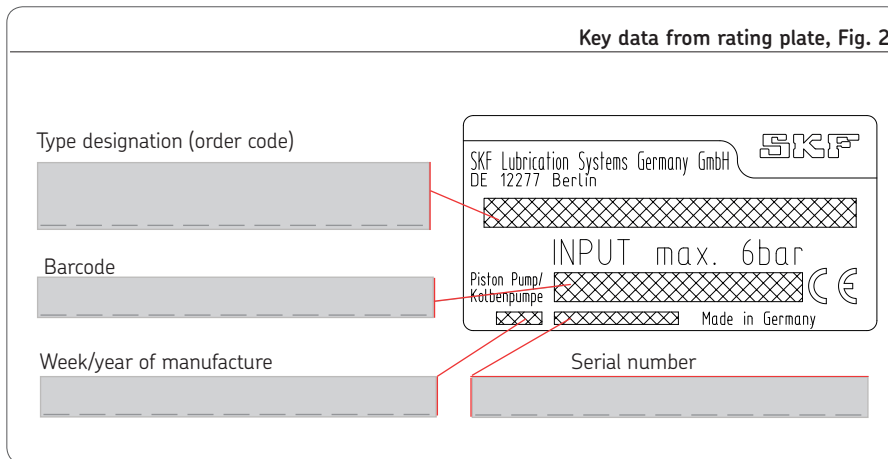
Key data from rating plate, Fig. 2

Type designation (order code)

Barcode

Week/year of manufacture

Serial number

SKF

SKF Lubrication Systems Germany GmbH
DE 12277 Berlin

INPUT max. 6bar

Piston Pump/
Kolbenpumpe

CE

Made in Germany